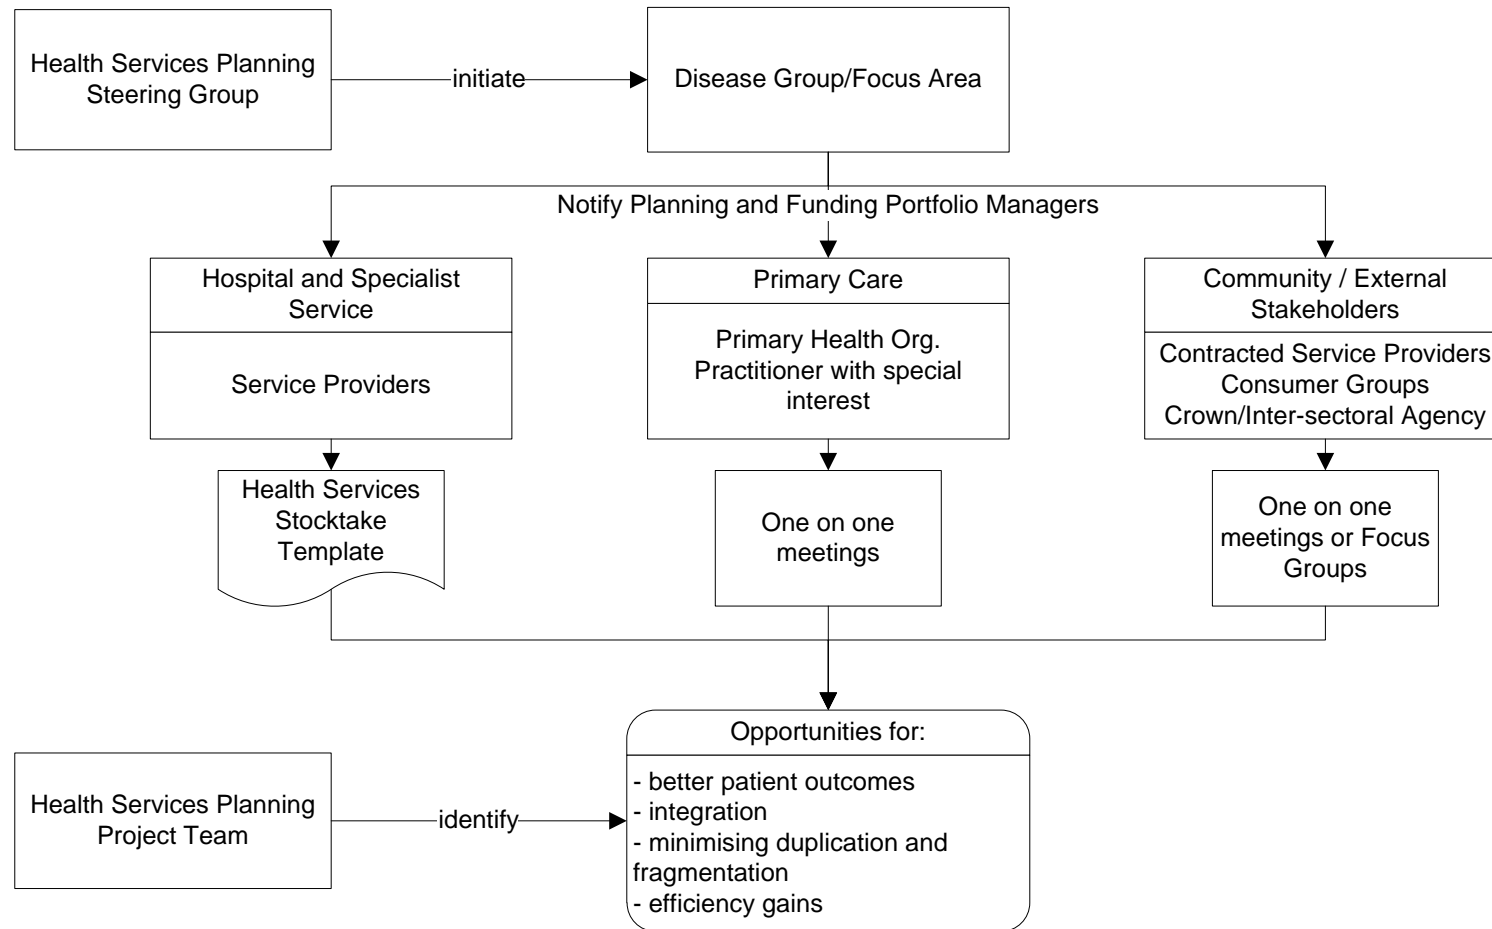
Health Services Planning Steering Group

initiate

Disease Group/Focus Area

Notify Planning and Funding Portfolio Managers

Hospital and Specialist Service

Service Providers

Primary Care

Primary Health Org.
Practitioner with special interest

Community / External Stakeholders

Contracted Service Providers
Consumer Groups
Crown/Inter-sectoral Agency

Health Services Stocktake Template

One on one meetings

One on one meetings or Focus Groups

Opportunities for:

- better patient outcomes
- integration
- minimising duplication and fragmentation
- efficiency gains

Health Services Planning Project Team

identify